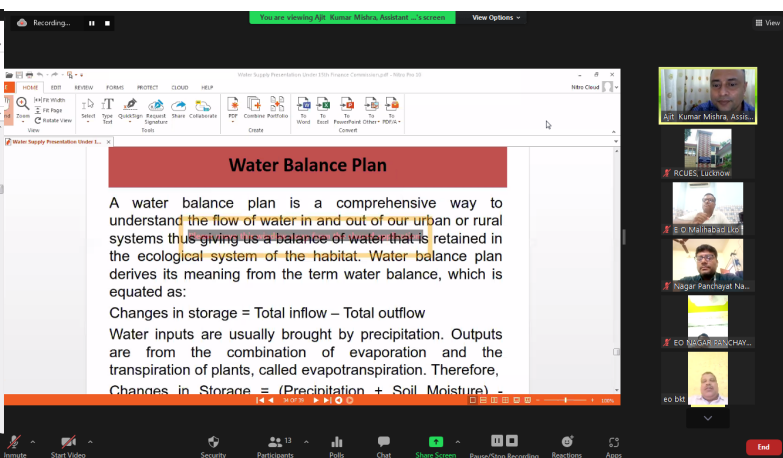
Recording...

You are viewing Ajit Kumar Mishra, Assistant ...'s screen

View Options

View

Water Supply Presentation Under 15th Finance Commission.pdf - Nitro Pro 10

HOME EDIT REVIEW FORMS PROTECT CLOUD HELP

Nitro Cloud

Fit Width
Fit Page
Rotate View
Zoom
Select
Type Text
QuickSign
Request Signature
Share
Collaborate
PDF
Combine
Portfolio
To Word
To Excel
To PowerPoint
To Other
To PDF/A
View
Tools
Create
Convert

Water Supply Presentation Under 1...

Water Balance Plan

A water balance plan is a comprehensive way to understand the flow of water in and out of our urban or rural systems thus giving us a balance of water that is retained in the ecological system of the habitat. Water balance plan derives its meaning from the term water balance, which is equated as:

Changes in storage = Total inflow – Total outflow

Water inputs are usually brought by precipitation. Outputs are from the combination of evaporation and the transpiration of plants, called evapotranspiration. Therefore,

Changes in Storage = (Precipitation + Soil Moisture) -

34 Of 38

100%

Ajit Kumar Mishra, Assis...

RCUES, Lucknow

E O Malihabad Lko

Nagar Panchayat Na...

EO NAGAR PANCHAY...

eo bkt

Unmute
Start Video
Security
Participants 13
Polls
Chat
Share Screen
Pause/Stop Recording
Reactions
Apps
End